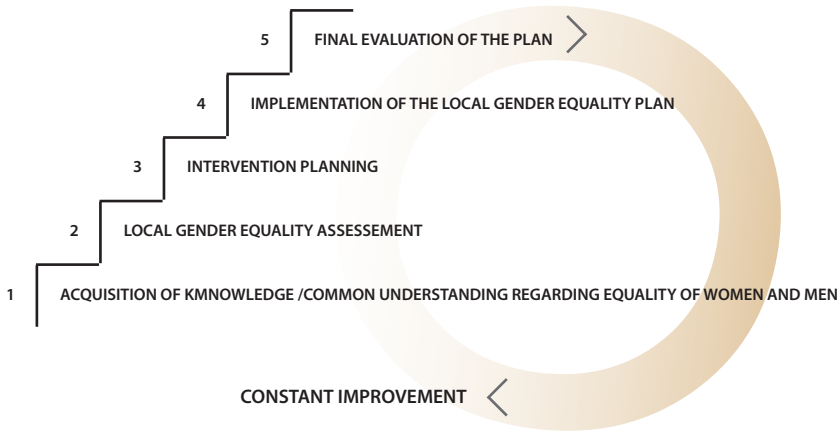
5 FINAL EVALUATION OF THE PLAN

4 IMPLEMENTATION OF THE LOCAL GENDER EQUALITY PLAN

3 INTERVENTION PLANNING

2 LOCAL GENDER EQUALITY ASSESSEMENT

1 ACQUISITION OF KMNOWLEDGE /COMMON UNDERSTANDING REGARDING EQUALITY OF WOMEN AND MEN

CONSTANT IMPROVEMENT